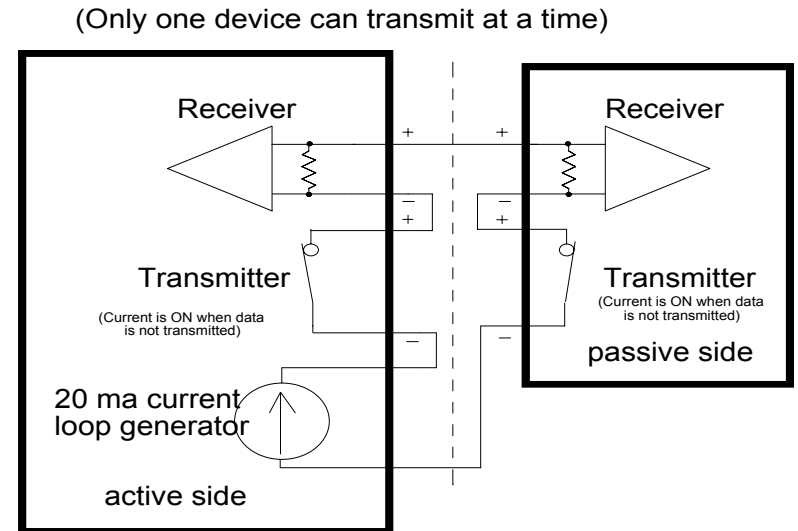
(Only one device can transmit at a time)

Receiver

+

+

–

+

–

+

Transmitter

(Current is ON when data is not transmitted)

–

20 ma current loop generator

active side

Receiver

Transmitter

(Current is ON when data is not transmitted)

–

passive side